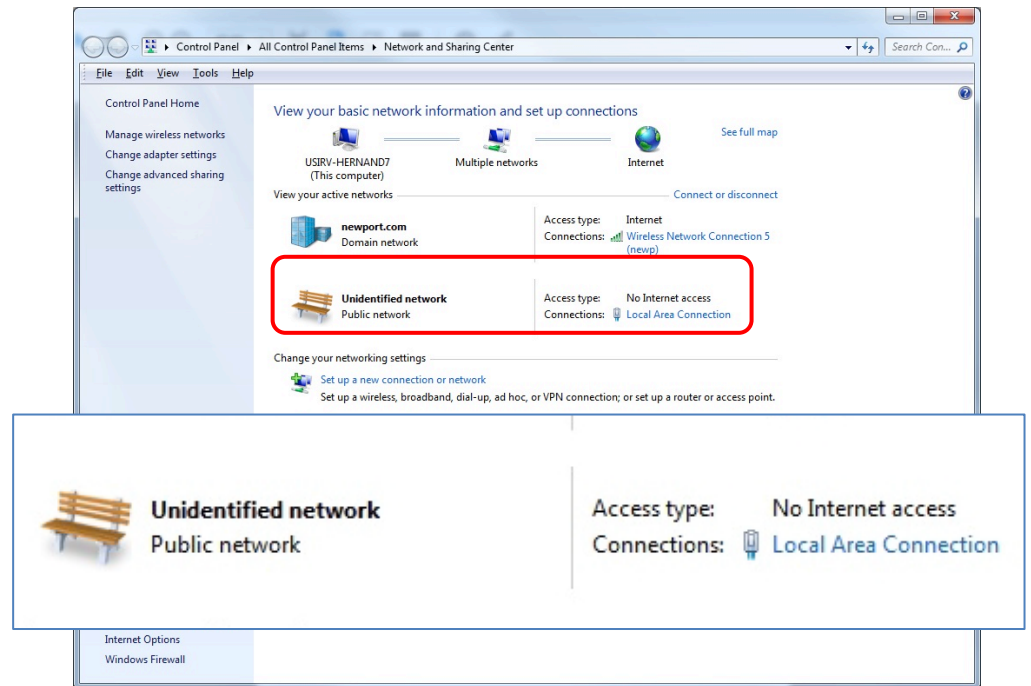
Control Panel ▸ All Control Panel Items ▸ Network and Sharing Center

Search Con...

File Edit View Tools Help

Control Panel Home

Manage wireless networks

Change adapter settings

Change advanced sharing settings

View your basic network information and set up connections

See full map

USIRV-HERNAND7 (This computer)

Multiple networks

Internet

View your active networks

Connect or disconnect

newport.com
Domain network

Access type: Internet
Connections: Wireless Network Connection 5 (newp)

Unidentified network
Public network

Access type: No Internet access
Connections: Local Area Connection

Change your networking settings

Set up a new connection or network
Set up a wireless, broadband, dial-up, ad hoc, or VPN connection; or set up a router or access point.

Unidentified network
Public network

Access type: No Internet access
Connections: Local Area Connection

Internet Options

Windows Firewall